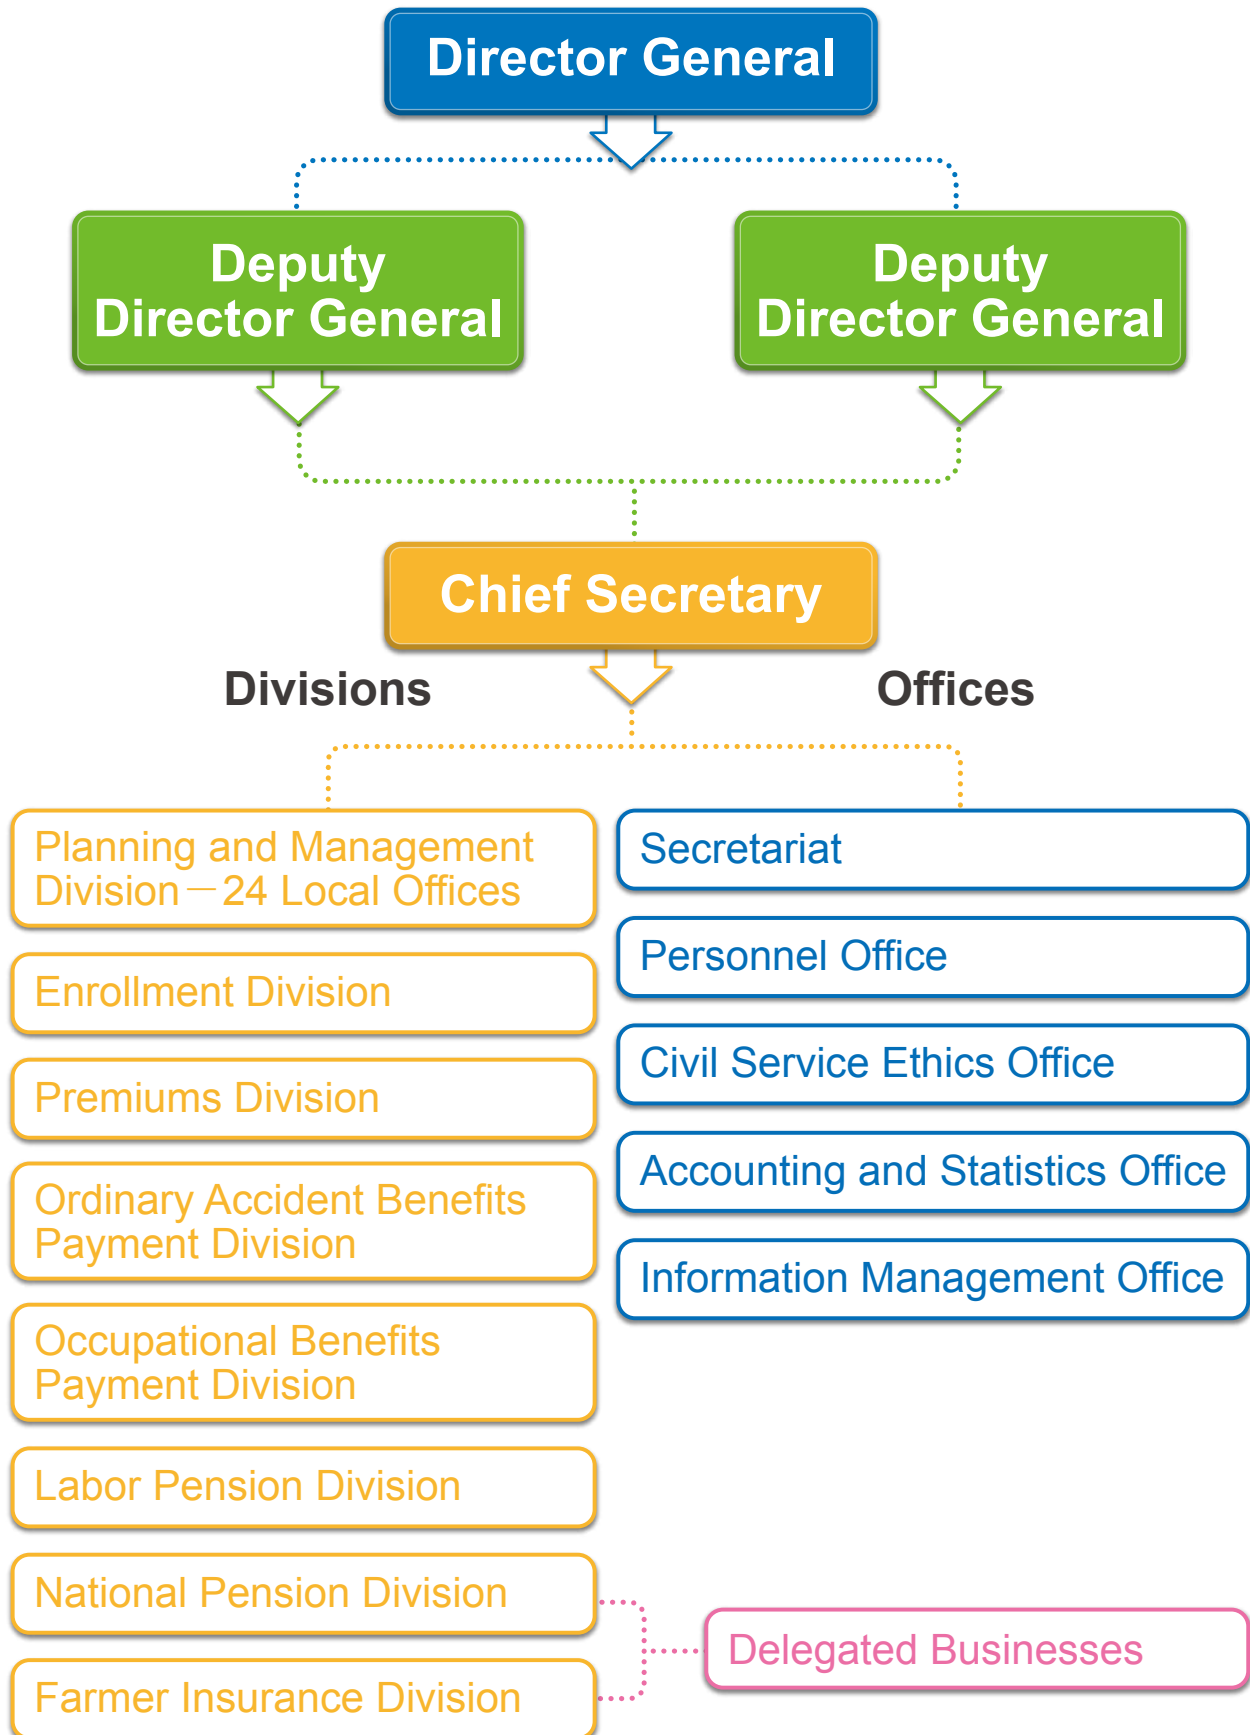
Director General

Deputy Director General

Deputy Director General

Chief Secretary

Divisions

Offices

Planning and Management Division—24 Local Offices

Enrollment Division

Premiums Division

Ordinary Accident Benefits Payment Division

Occupational Benefits Payment Division

Labor Pension Division

National Pension Division

Farmer Insurance Division

Secretariat

Personnel Office

Civil Service Ethics Office

Accounting and Statistics Office

Information Management Office

Delegated Businesses